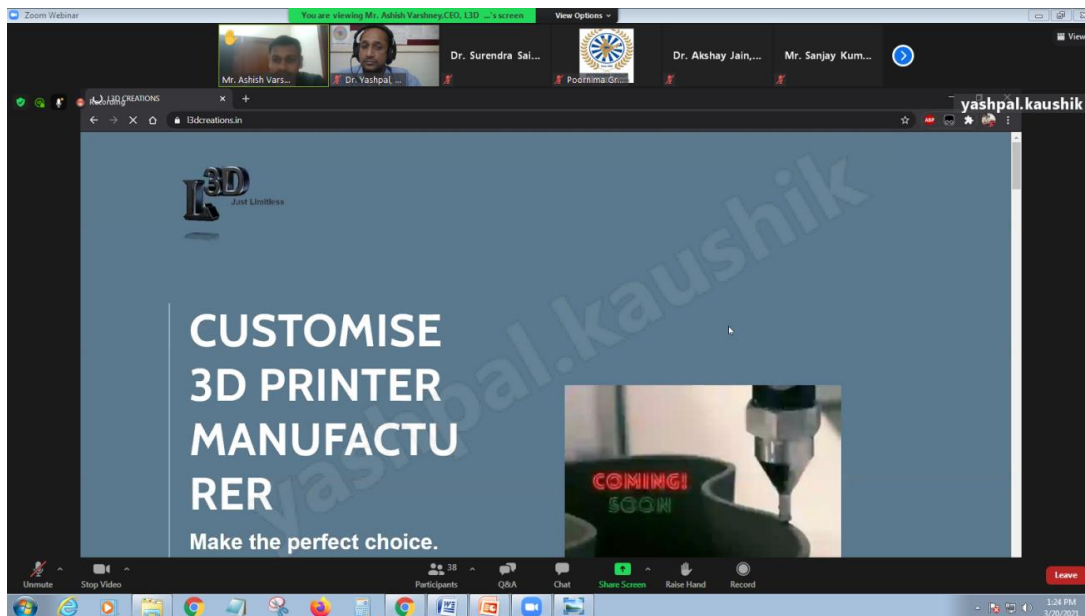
Zoom Webinar

You are viewing Mr. Ashish Varshney,CEO, L3D ...'s screen

View Options

View

Mr. Ashish Vars...

Dr. Yashpal, ...

Dr. Surendra Sai...

Poornima Gr...

Dr. Akshay Jain,...

Mr. Sanjay Kum...

Recording

L3D CREATIONS

yashpal.kaushik

l3dcreations.in

3D

Just Limitless

yashpal.kaushik

CUSTOMISE 3D PRINTER MANUFACTURER

Make the perfect choice.

COMING! SOON

Unmute

Stop Video

38

Participants

Q&A

Chat

Share Screen

Raise Hand

Record

Leave

1:24 PM

3/20/2021